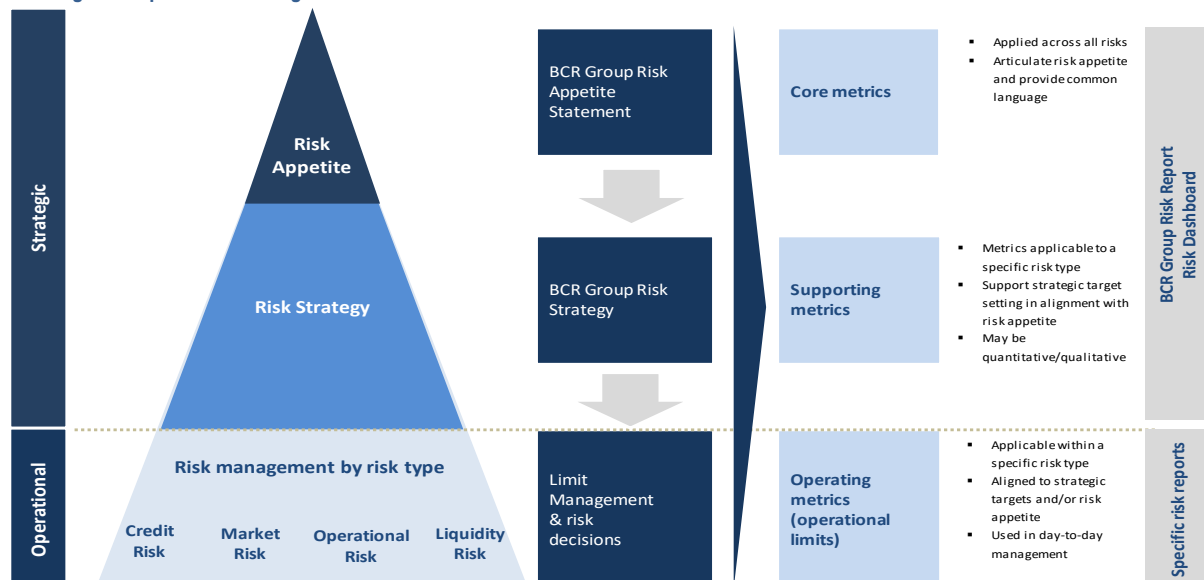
Strategic

Operational

Risk Appetite

Risk Strategy

Risk management by risk type

Credit Risk

Market Risk

Operational Risk

Liquidity Risk

BCR Group Risk Appetite Statement

BCR Group Risk Strategy

Limit Management & risk decisions

Core metrics

Supporting metrics

Operating metrics (operational limits)

▪ Applied across all risks
▪ Articulate risk appetite and provide common language

▪ Metrics applicable to a specific risk type
▪ Support strategic target setting in alignment with risk appetite
▪ May be quantitative/qualitative

▪ Applicable within a specific risk type
▪ Aligned to strategic targets and/or risk appetite
▪ Used in day-to-day management

BCR Group Risk Report
Risk Dashboard

Specific risk reports